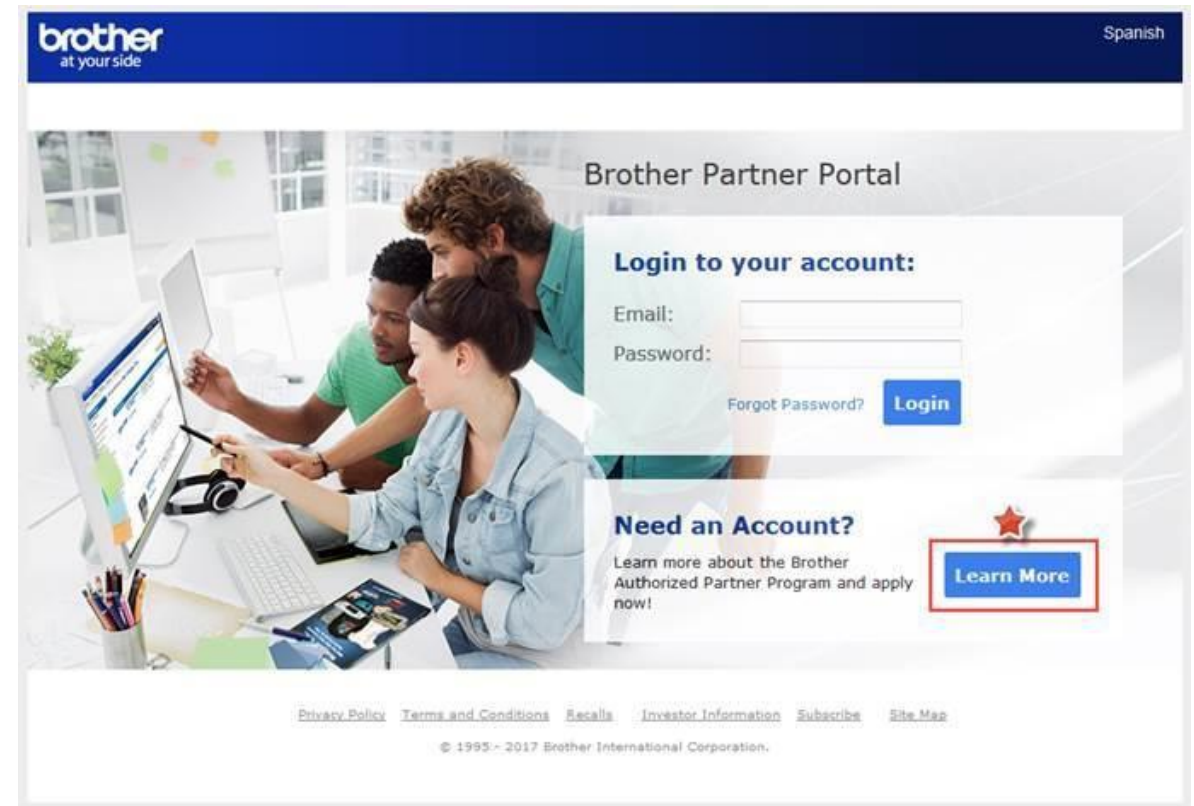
brother
at your side

Spanish

Brother Partner Portal

Login to your account:

Email:

Password:

Forgot Password?

Login

Need an Account?

Learn more about the Brother Authorized Partner Program and apply now!

Learn More

Privacy Policy Terms and Conditions Recalls Investor Information Subscribe Site Map

© 1995 - 2017 Brother International Corporation.